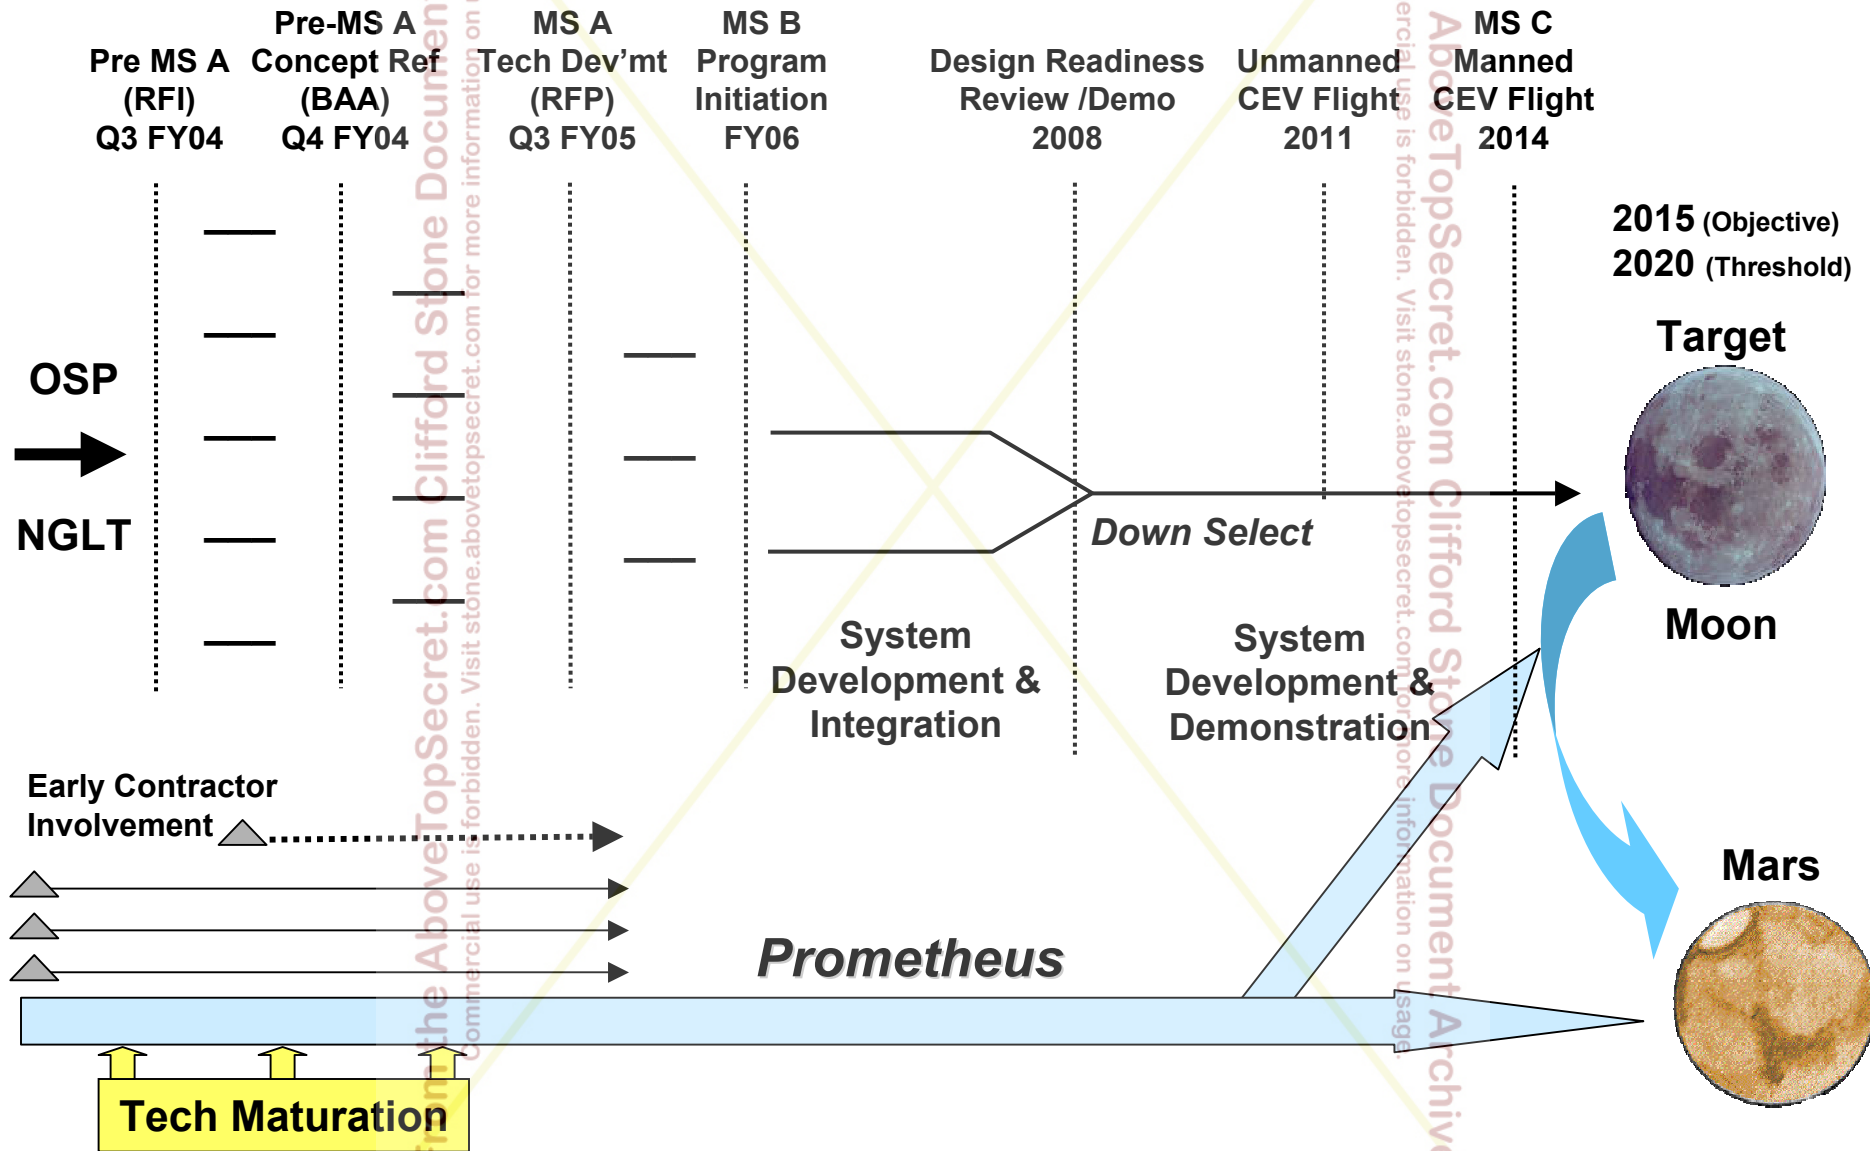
Pre MS A (RFI) Q3 FY04

Pre-MS A Concept Ref (BAA) Q4 FY04

MS A Tech Dev'mt (RFP) Q3 FY05

MS B Program Initiation FY06

Design Readiness Review /Demo 2008

Unmanned CEV Flight 2011

MS C Manned CEV Flight 2014

2015 (Objective)
2020 (Threshold)

Target

OSP

NGLT

Down Select

Moon

System Development & Integration

System Development & Demonstration

Early Contractor Involvement

Mars

Prometheus

Tech Maturation

from the AboveTopSecret.com Clifford Stone Document Archive
Commercial use is forbidden. Visit stone.abovetopsecret.com for more information on usage
AboveTopSecret.com Clifford Stone Document Archive
Commercial use is forbidden. Visit stone.abovetopsecret.com for more information on usage